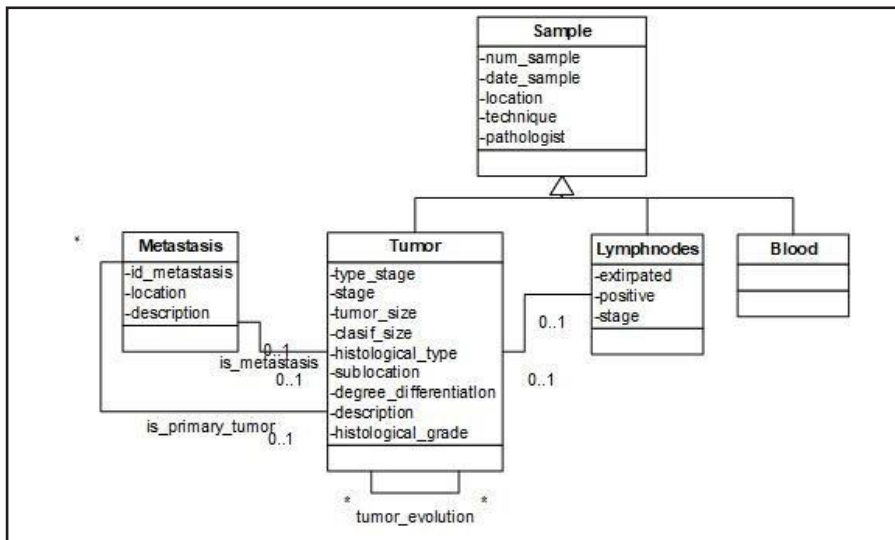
Sample
-num_sample
-date_sample
-location
-technique
-pathologist

*

Metastasis
-id_metastasis
-location
-description

Tumor
-type_stage
-stage
-tumor_size
-clasif_size
-histological_type
-sublocation
-degree_differentiation
-description
-histological_grade

Lymphnodes
-extirpated
-positive
-stage

Blood

0..1
is_metastasis
0..1

0..1

0..1

is_primary_tumor
0..1

*
tumor_evolution
*